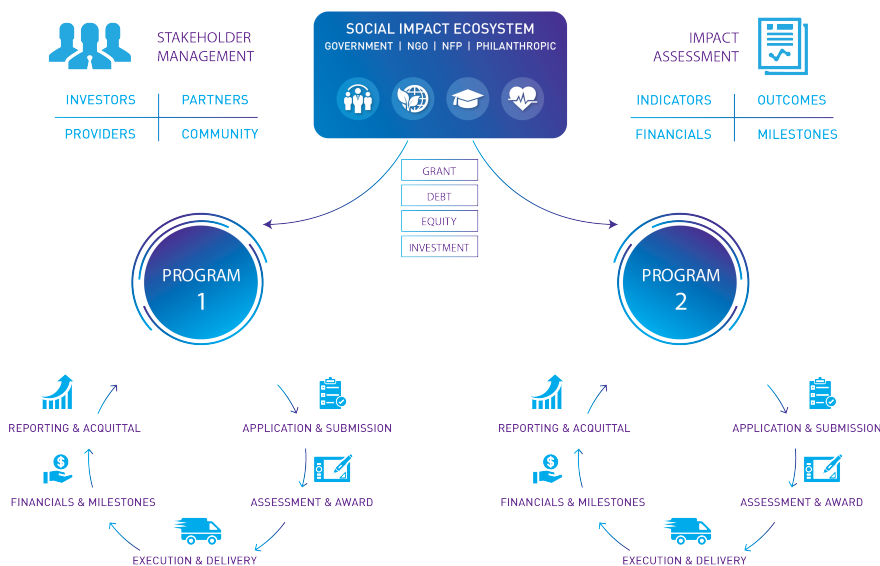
STAKEHOLDER MANAGEMENT

INVESTORS | PARTNERS
PROVIDERS | COMMUNITY

SOCIAL IMPACT ECOSYSTEM
GOVERNMENT | NGO | NFP | PHILANTHROPIC

IMPACT ASSESSMENT

INDICATORS | OUTCOMES
FINANCIALS | MILESTONES

GRANT
DEBT
EQUITY
INVESTMENT

PROGRAM 1

PROGRAM 2

REPORTING & ACQUITTAL
APPLICATION & SUBMISSION
FINANCIALS & MILESTONES
ASSESSMENT & AWARD
EXECUTION & DELIVERY

REPORTING & ACQUITTAL
APPLICATION & SUBMISSION
FINANCIALS & MILESTONES
ASSESSMENT & AWARD
EXECUTION & DELIVERY